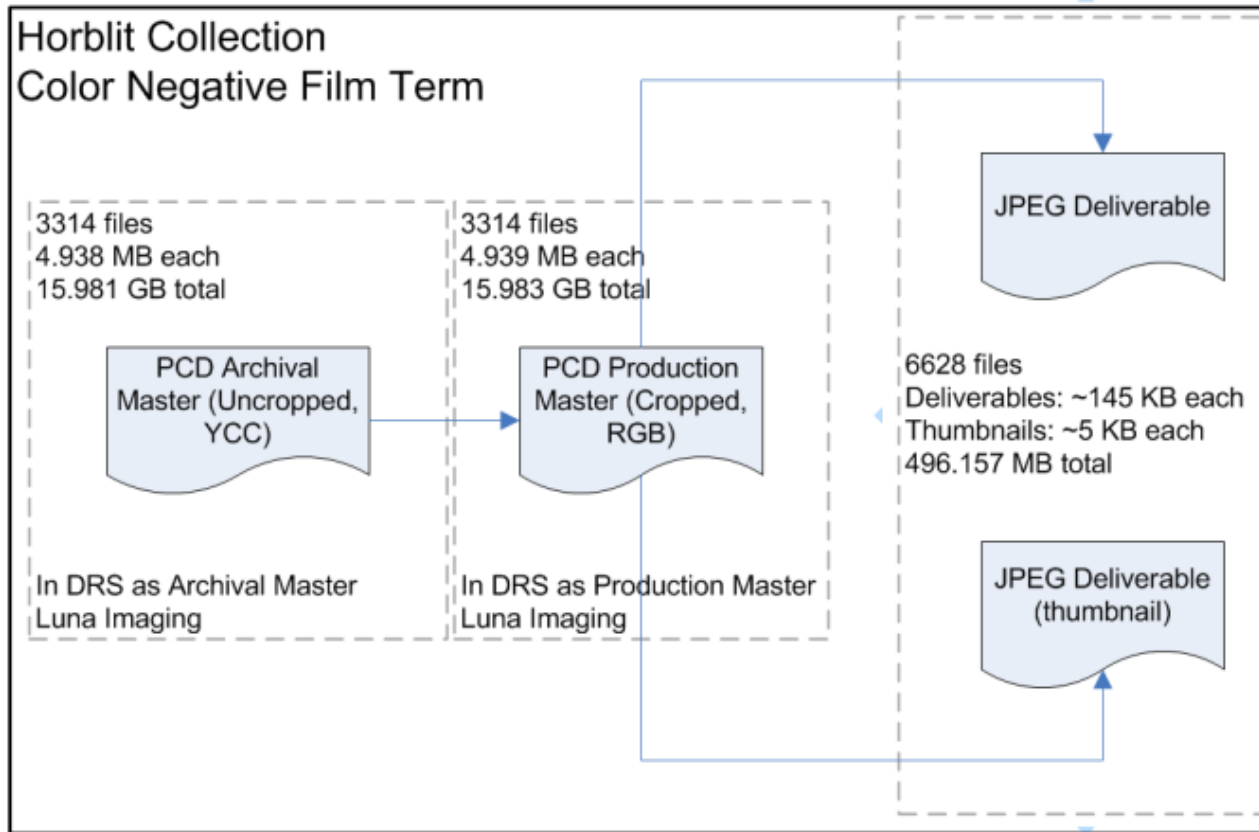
Horblit Collection
Color Negative Film Term

3314 files
4.938 MB each
15.981 GB total

PCD Archival Master (Uncropped, YCC)

In DRS as Archival Master
Luna Imaging

3314 files
4.939 MB each
15.983 GB total

PCD Production Master (Cropped, RGB)

In DRS as Production Master
Luna Imaging

JPEG Deliverable

6628 files
Deliverables: ~145 KB each
Thumbnails: ~5 KB each
496.157 MB total

JPEG Deliverable (thumbnail)